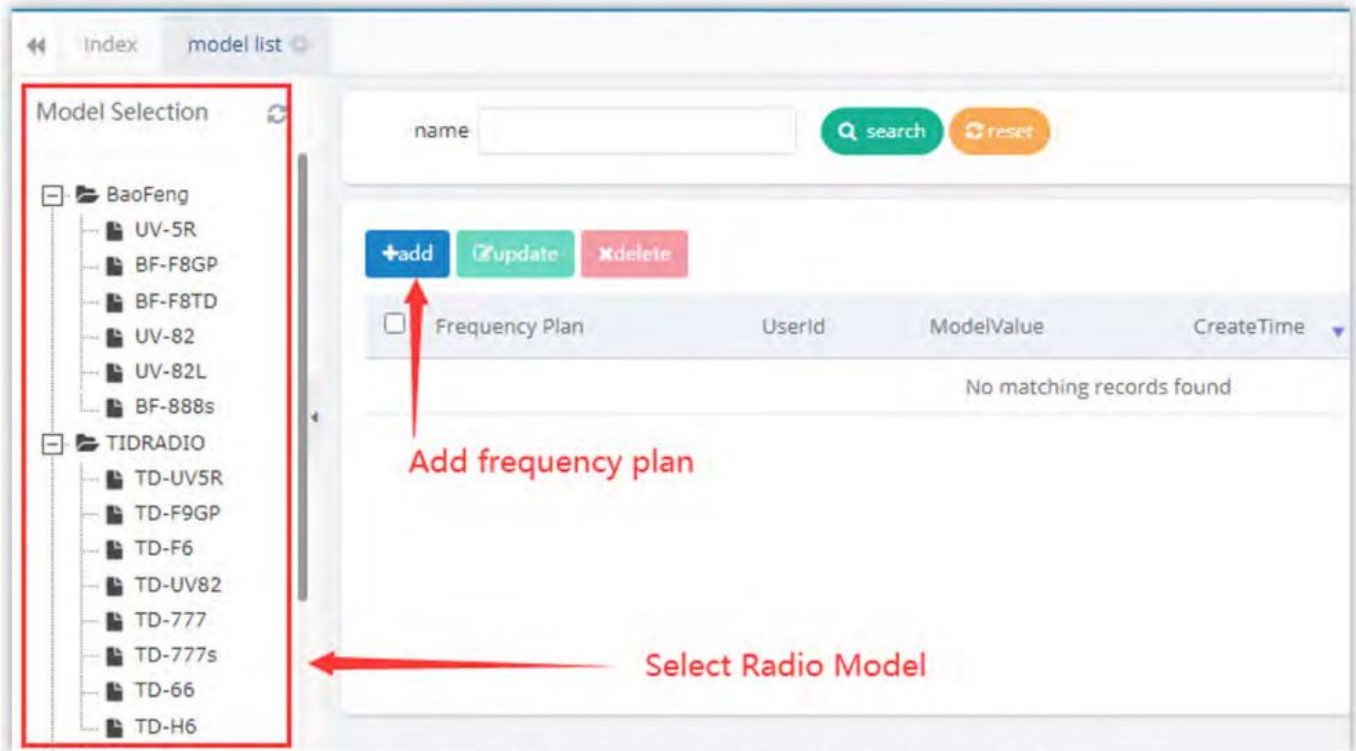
Index model list

Model Selection

BaoFeng
UV-5R
BF-F8GP
BF-F8TD
UV-82
UV-82L
BF-888s
TIDRADIO
TD-UV5R
TD-F9GP
TD-F6
TD-UV82
TD-777
TD-777s
TD-66
TD-H6

name search reset

+add update xdelete

| Frequency Plan | UserId | ModelValue | CreateTime |
|---|---|---|---|
| No matching records found | | | |

Add frequency plan

Select Radio Model